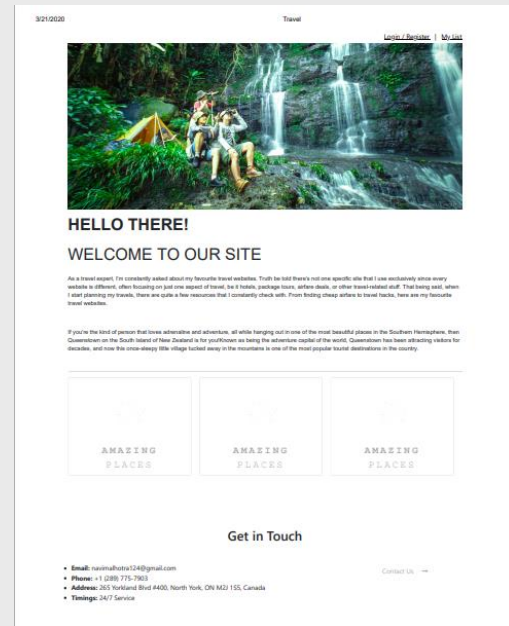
3/21/2020

Travel

Login / Register | My List

HELLO THERE!

WELCOME TO OUR SITE

As a travel expert, I'm constantly asked about my favourite travel websites. Truth be told there's not one specific site that I use exclusively since every website is different, often focusing on just one aspect of travel, be it hotels, package tours, airfare deals, or other travel-related stuff. That being said, when I start planning my travels, there are quite a few resources that I constantly check with. From finding cheap airfare to travel hacks, here are my favourite travel websites.

If you're the kind of person that loves adrenaline and adventure, all while hanging out in one of the most beautiful places in the Southern Hemisphere, then Queenstown on the South Island of New Zealand is for you!Known as being the adventure capital of the world, Queenstown has been attracting visitors for decades, and now this once-sleepy little village tucked away in the mountains is one of the most popular tourist destinations in the country.

AMAZING PLACES

AMAZING PLACES

AMAZING PLACES

Get in Touch

- Email: navimalhotra124@gmail.com
- Phone: +1 (289) 775-7903
- Address: 265 Yorkland Blvd #400, North York, ON M2J 1S5, Canada
- Timings: 24/7 Service

Contact Us →